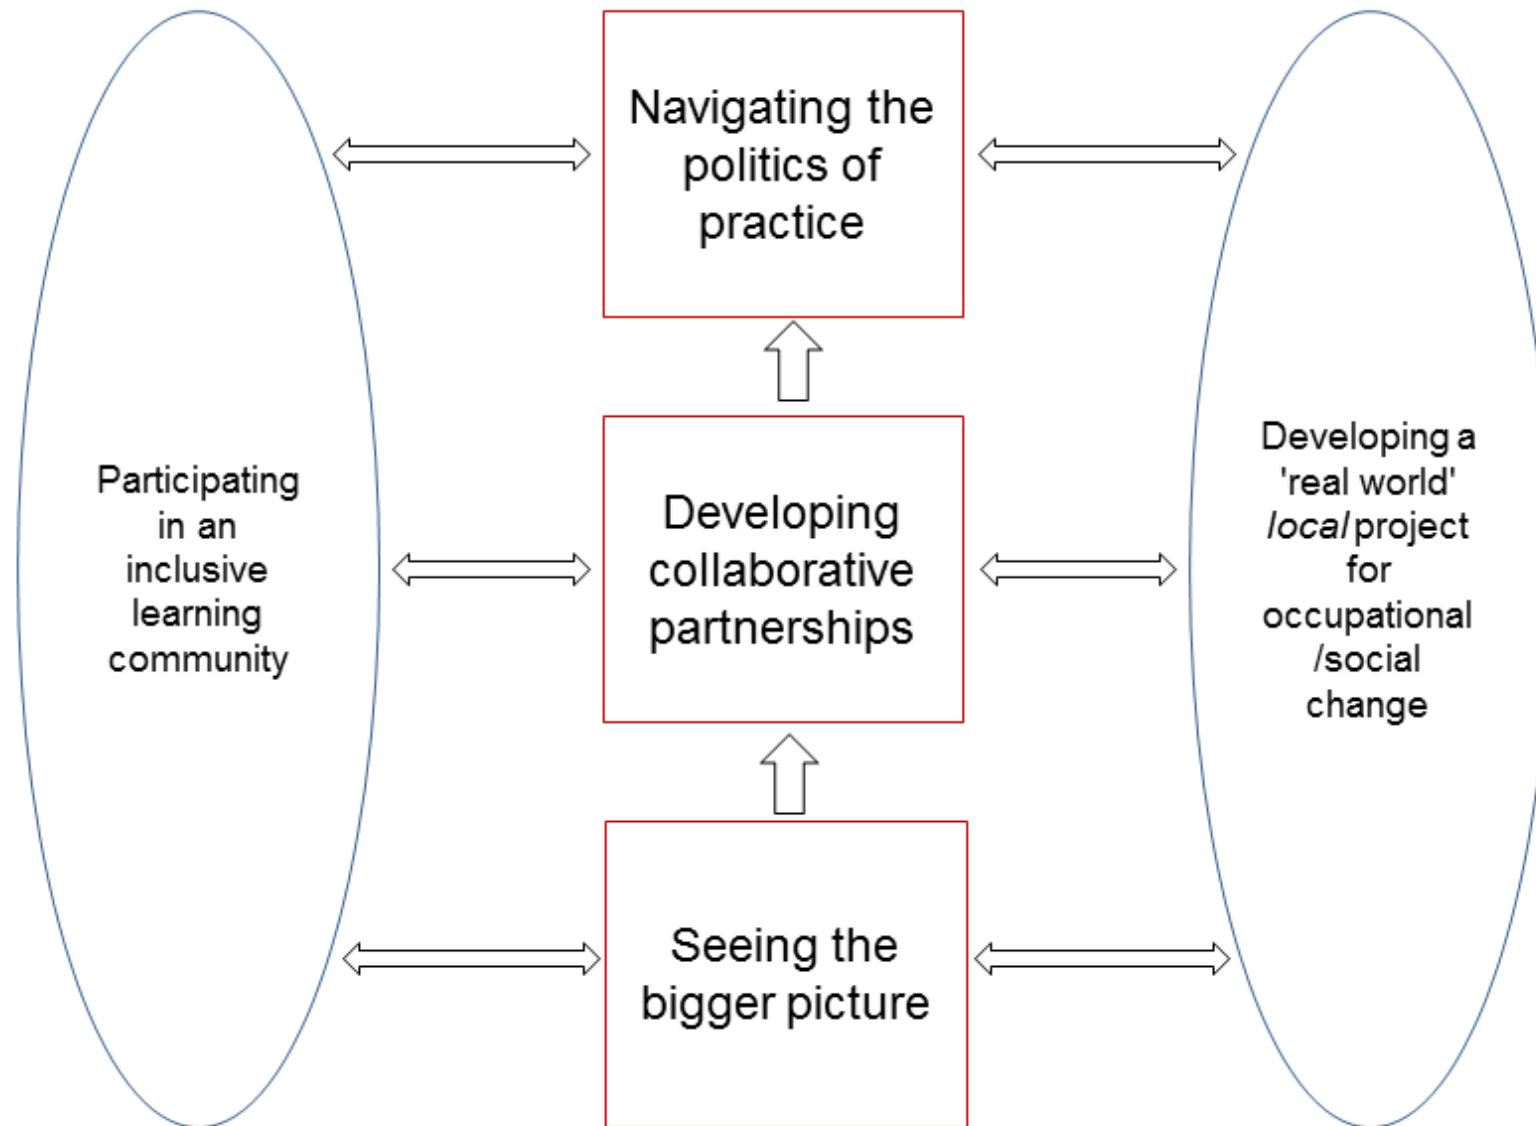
Participating in an inclusive learning community

Navigating the politics of practice

Developing collaborative partnerships

Seeing the bigger picture

Developing a 'real world' *local* project for occupational /social change